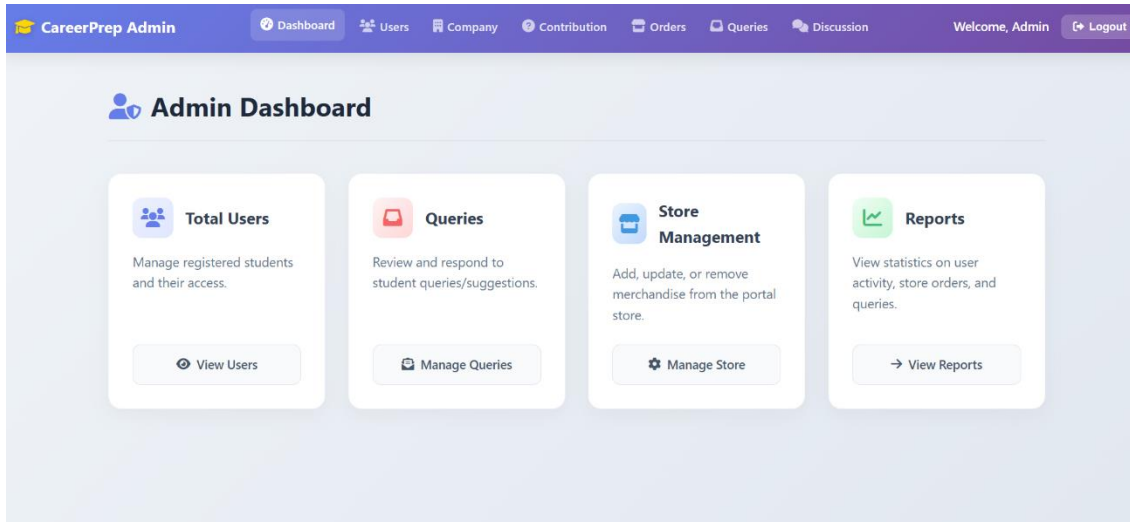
CareerPrep Admin

Dashboard Users Company Contribution Orders Queries Discussion

Welcome, Admin Logout

Admin Dashboard

Total Users

Manage registered students and their access.

View Users

Queries

Review and respond to student queries/suggestions.

Manage Queries

Store Management

Add, update, or remove merchandise from the portal store.

Manage Store

Reports

View statistics on user activity, store orders, and queries.

→ View Reports